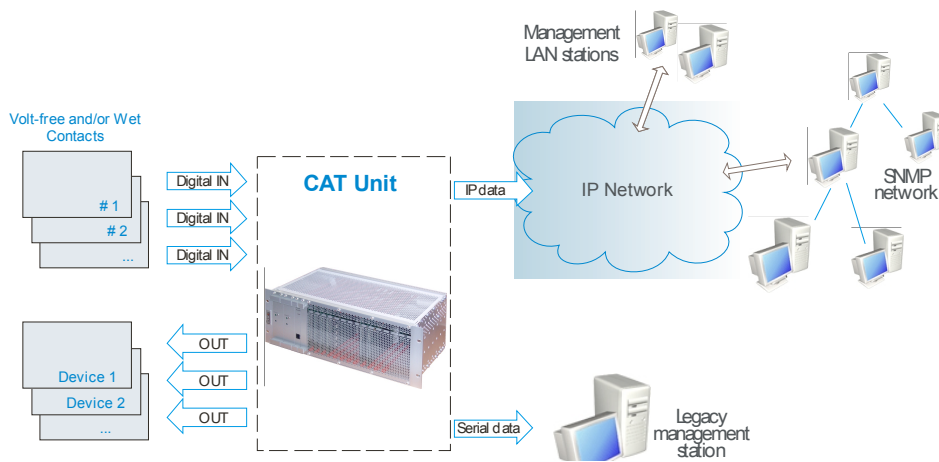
Management LAN stations

Volt-free and/or Wet Contacts

# 1

# 2

...

Digital IN

Digital IN

Digital IN

CAT Unit

IP data

IP Network

SNMP network

Device 1

Device 2

...

OUT

OUT

OUT

Serial data

Legacy management station